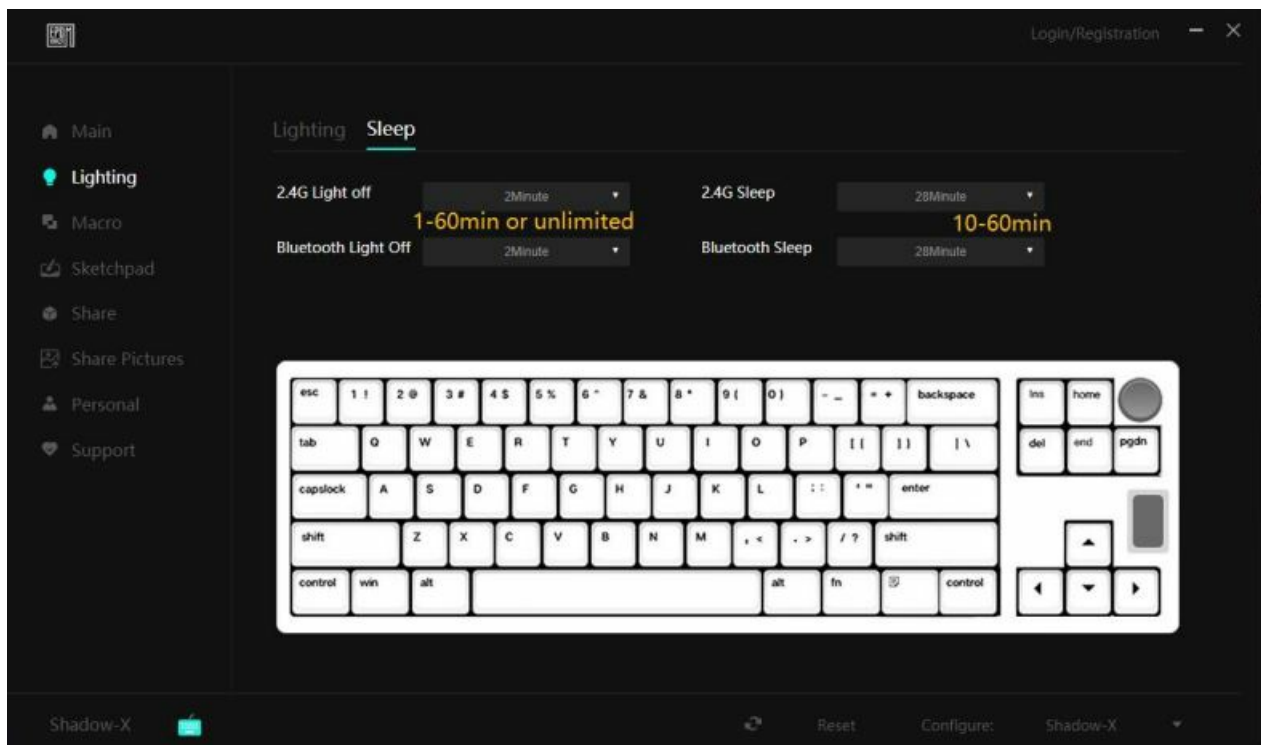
Login/Registration

Main
Lighting
Macro
Sketchpad
Share
Share Pictures
Personal
Support

Lighting Sleep

2.4G Light off 2Minute
1-60min or unlimited
Bluetooth Light Off 2Minute

2.4G Sleep 28Minute
10-60min
Bluetooth Sleep 28Minute

esc 1 ! 2 @ 3 # 4 $ 5 % 6 ^ 7 & 8 * 9 ( 0 ) - _ = + backspace
ins home
tab Q W E R T Y U I O P [ { ] } | \
del end pgdn
capslock A S D F G H J K L : ; ' " enter
shift Z X C V B N M , < . > / ? shift
control win alt alt fn control

Shadow-X
Reset Configure: Shadow-X